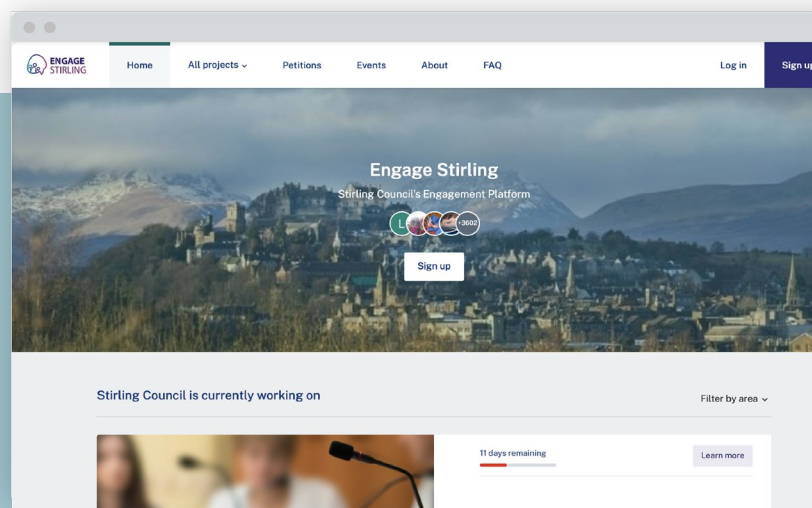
ENGAGE STIRLING

Home

All projects

Petitions

Events

About

FAQ

Log in

Sign up

Engage Stirling

Stirling Council's Engagement Platform

L

+3602

Sign up

Stirling Council is currently working on

Filter by area

11 days remaining

Learn more